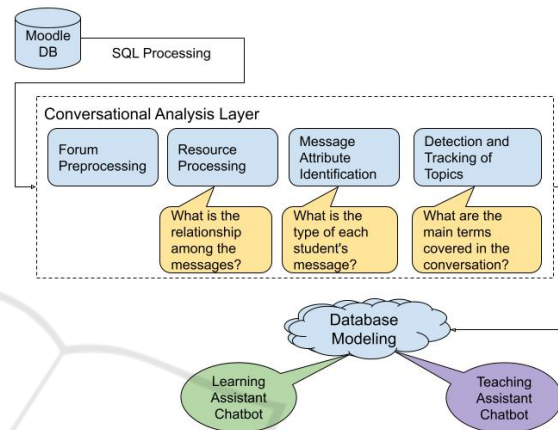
Moodle DB

SQL Processing

Conversational Analysis Layer

Forum Preprocessing

Resource Processing

Message Attribute Identification

Detection and Tracking of Topics

What is the relationship among the messages?

What is the type of each student's message?

What are the main terms covered in the conversation?

Database Modeling

Learning Assistant Chatbot

Teaching Assistant Chatbot